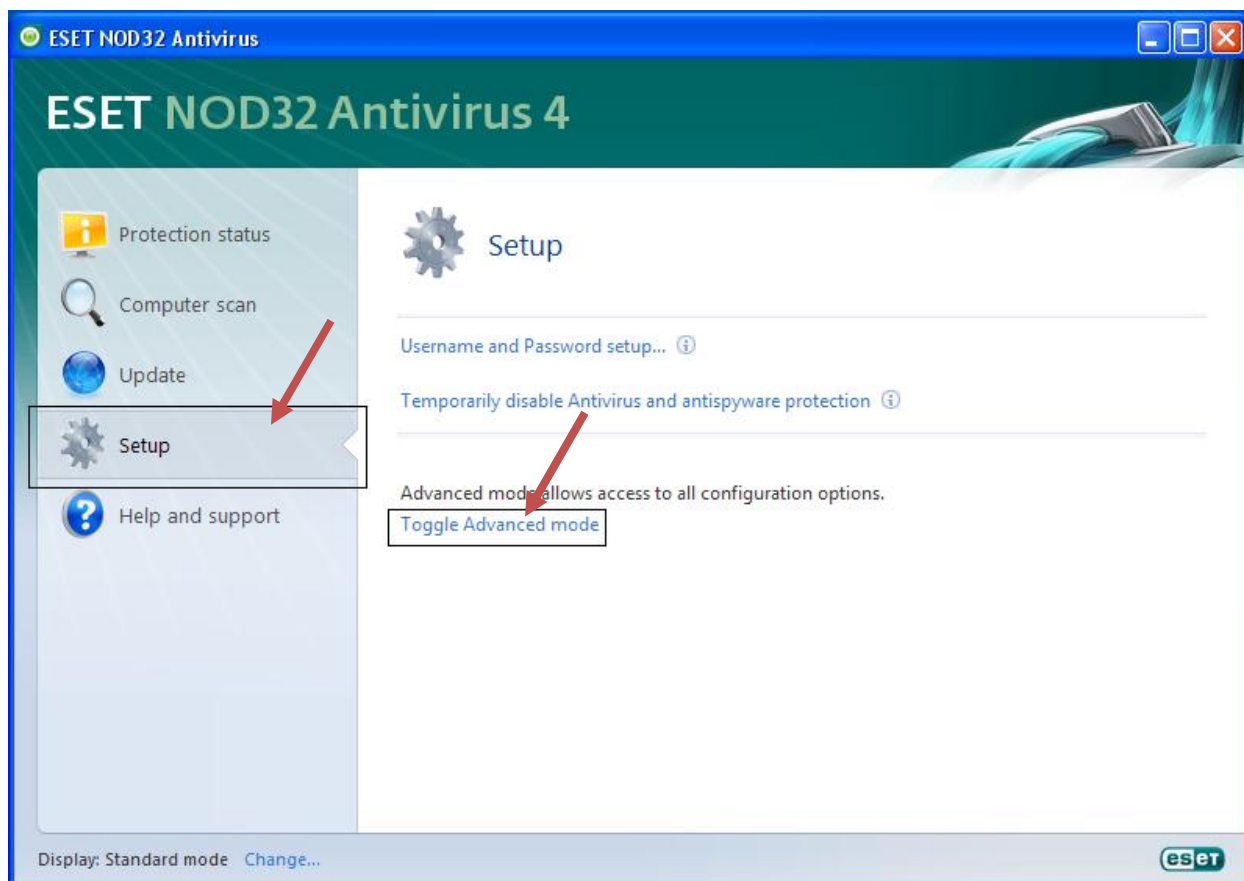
ESET NOD32 Antivirus

ESET NOD32 Antivirus 4

Protection status

Computer scan

Update

Setup

Help and support

Setup

Username and Password setup...

Temporarily disable Antivirus and antispyware protection

Advanced mode allows access to all configuration options.

Toggle Advanced mode

Display: Standard mode Change...

eset